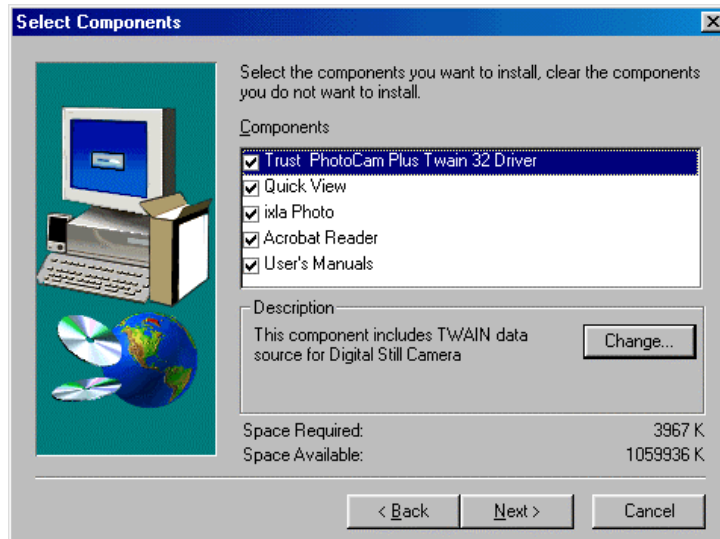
Select Components

Select the components you want to install, clear the components you do not want to install.

Components

Trust PhotoCam Plus Twain 32 Driver
Quick View
ixla Photo
Acrobat Reader
User's Manuals

Description
This component includes TWAIN data source for Digital Still Camera

Change...

Space Required: 3967 K
Space Available: 1059936 K

< Back
Next >
Cancel